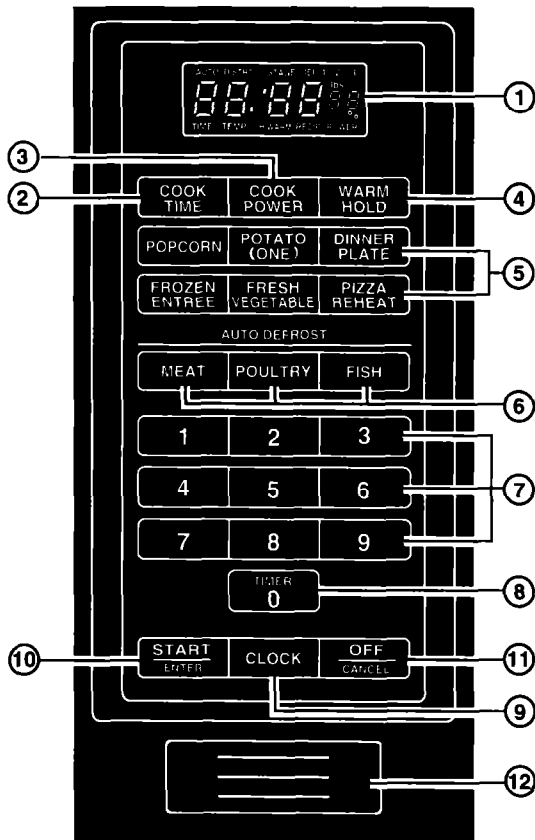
AUTO DEFROST STAGE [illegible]

88:88

TIME TEMP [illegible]

①

③

② COOK TIME

COOK POWER

WARM HOLD ④

POPCORN

POTATO (ONE)

DINNER PLATE

⑤

FROZEN ENTREE

FRESH VEGETABLE

PIZZA REHEAT

AUTO DEFROST

MEAT

POULTRY

FISH

⑥

1 2 3

4 5 6

7 8 9

⑦

TIMER 0

⑧

⑩ START ENTER

CLOCK

OFF CANCEL ⑪

⑨

⑫